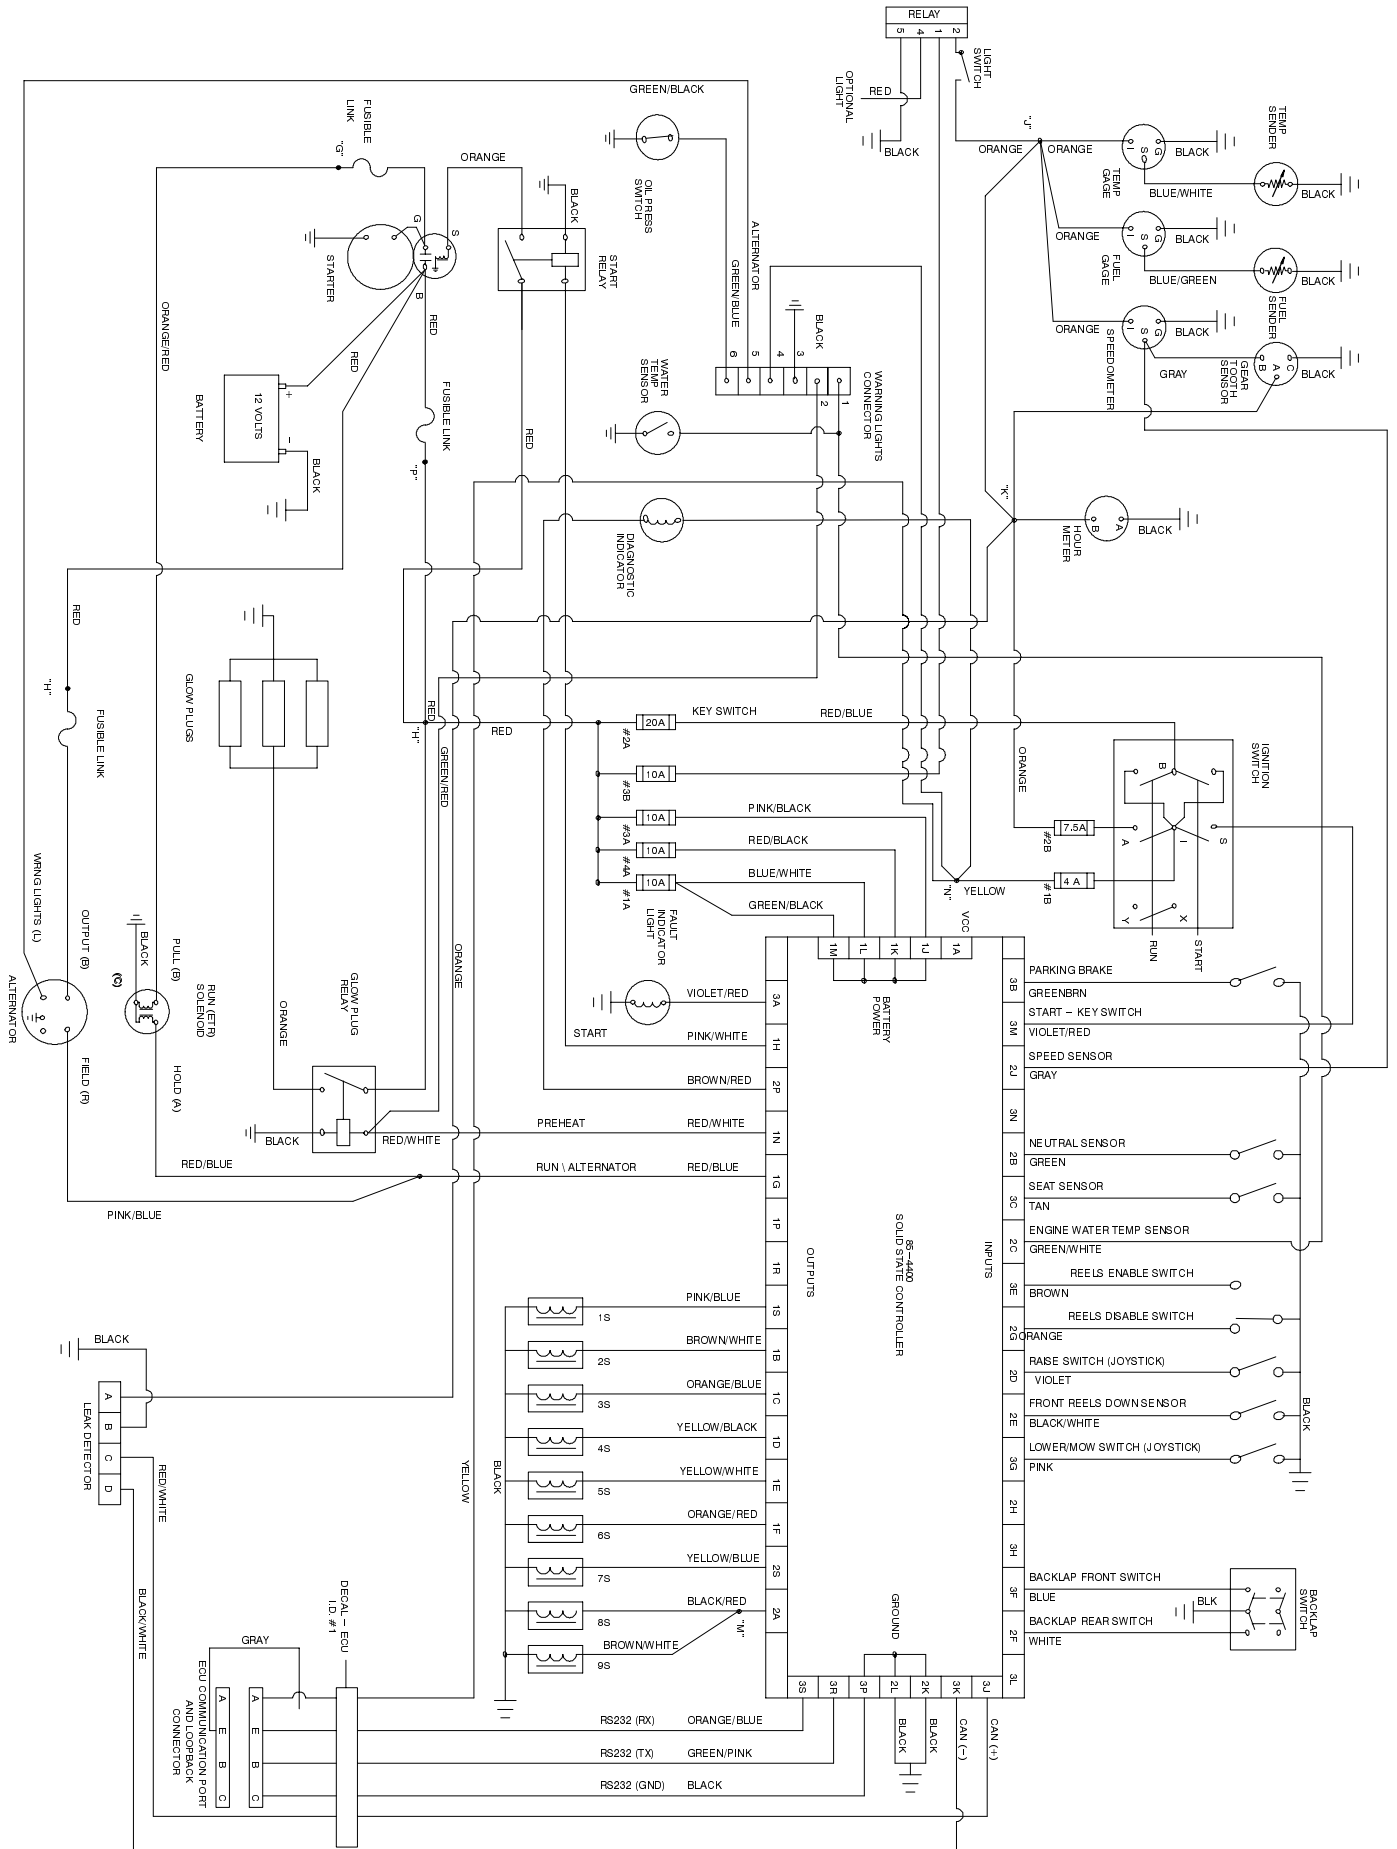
RELAY
5 4 1 2
LIGHT SWITCH
OPTIONAL LIGHT
RED
BLACK
GREEN/BLACK
FUSIBLE LINK
"G"
ORANGE
BLACK
OIL PRESS SWITCH
ALTERNATOR
GREEN/BLUE
"J"
ORANGE
ORANGE
TEMP SENDER
TEMP GAGE
BLACK
BLUE/WHITE
BLACK
G S I
STARTER
S
START RELAY
ORANGE
FUEL GAGE
BLACK
BLUE/GREEN
FUEL SENDER
BLACK
B
RED
BLACK
ORANGE/RED
RED
6 5 4 3
ORANGE
SPEEDOMETER
BLACK
GRAY
GEAR TOOTH SENSOR
A B C
BLACK
WATER TEMP SENSOR
2 1
WARNING LIGHTS CONNECTOR
BATTERY
12 VOLTS
+
-
FUSIBLE LINK
"P"
BLACK
RED
"K"
HOUR METER
B A
BLACK
DIAGNOSTIC INDICATOR
RED
"H"
FUSIBLE LINK
GLOW PLUGS
RED
"H"
GREEN/RED
KEY SWITCH
RED/BLUE
20A
#2A
RED
10A
#3B
ORANGE
IGNITION SWITCH
B
PINK/BLACK
10A
#3A
RED/BLACK
10A
#4A
7.5A
#2B
A
I
S
BLUE/WHITE
10A
#1A
"N"
YELLOW
4 A
#1B
Y
X
GREEN/BLACK
FAULT INDICATOR LIGHT
VCC
RUN
START
WRNG LIGHTS (L)
OUTPUT (B)
ALTERNATOR
BLACK
PULL (B)
(C)
RUN (ETR) SOLENOID
HOLD (A)
FIELD (F)
ORANGE
GLOW PLUG RELAY
ORANGE
1M 1L 1K 1J 1A
BATTERY POWER
VIOLET/RED
3A
PARKING BRAKE
3B
GREENBRN
START – KEY SWITCH
3M
VIOLET/RED
START
PINK/WHITE
1H
SPEED SENSOR
2J
GRAY
BROWN/RED
2P
3N
BLACK
RED/WHITE
PREHEAT
RED/WHITE
1N
NEUTRAL SENSOR
2B
GREEN
RED/BLUE
RUN \ ALTERNATOR
RED/BLUE
1G
SEAT SENSOR
3C
TAN
PINK/BLUE
1P
ENGINE WATER TEMP SENSOR
2C
GREEN/WHITE
85–4400 SOLID STATE CONTROLLER
1R
OUTPUTS
INPUTS
PINK/BLUE
1S
REELS ENABLE SWITCH
3E
BROWN
1S
BLACK
BROWN/WHITE
1B
REELS DISABLE SWITCH
2G
ORANGE
2S
A
B
C
D
LEAK DETECTOR
ORANGE/BLUE
1C
RAISE SWITCH (JOYSTICK)
2D
VIOLET
3S
YELLOW/BLACK
1D
FRONT REELS DOWN SENSOR
2E
BLACK/WHITE
BLACK
4S
RED/WHITE
YELLOW
BLACK
YELLOW/WHITE
1E
LOWER/MOW SWITCH (JOYSTICK)
3G
PINK
5S
ORANGE/RED
1F
2H
6S
YELLOW/BLUE
2S
3H
7S
BACKLAP FRONT SWITCH
3F
BLUE
BLK
BACKLAP SWITCH
BLACK/WHITE
DECAL – ECU I.D. #1
BLACK/RED
2A
"M"
GROUND
BACKLAP REAR SWITCH
2F
WHITE
8S
BROWN/WHITE
9S
GRAY
ECU COMMUNICATION PORT AND LOOPBACK CONNECTOR
A E B C
A E B C
3S 3R 3P 2L 2K 3K 3J 3L
RS232 (RX)
ORANGE/BLUE
RS232 (TX)
GREEN/PINK
RS232 (GND)
BLACK
BLACK
BLACK
CAN (–)
CAN (+)